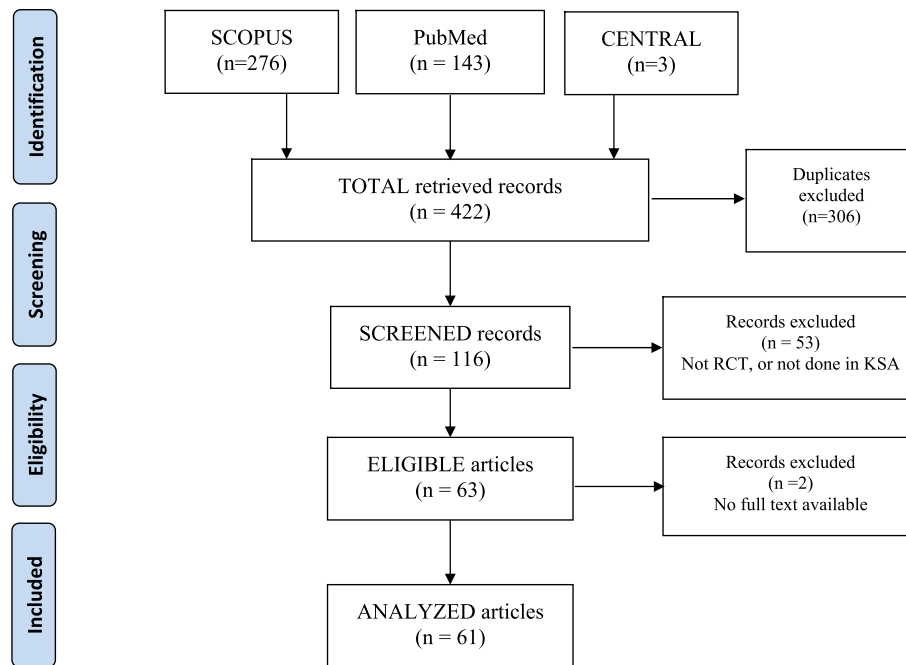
Identification

SCOPUS
(n=276)

PubMed
(n = 143)

CENTRAL
(n=3)

TOTAL retrieved records
(n = 422)

Duplicates
excluded
(n=306)

Screening

SCREENED records
(n = 116)

Records excluded
(n = 53)
Not RCT, or not done in KSA

Eligibility

ELIGIBLE articles
(n = 63)

Records excluded
(n =2)
No full text available

Included

ANALYZED articles
(n = 61)